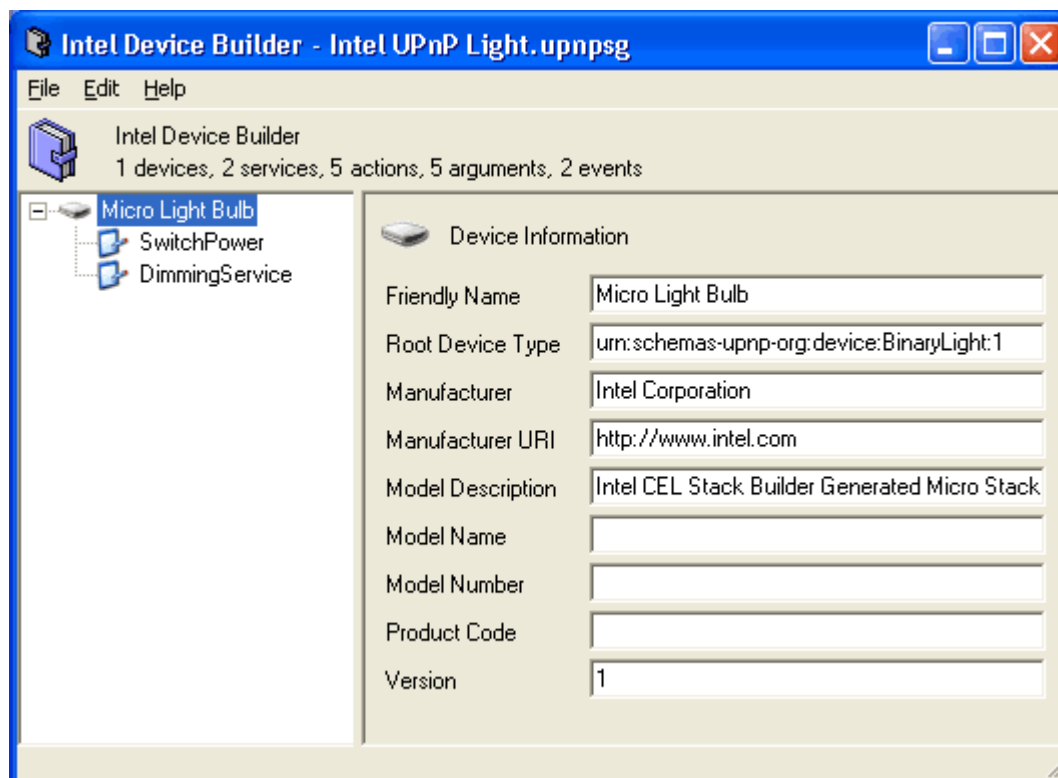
Intel Device Builder - Intel UPnP Light.upnpsg

File Edit Help

Intel Device Builder
1 devices, 2 services, 5 actions, 5 arguments, 2 events

Micro Light Bulb
SwitchPower
DimmingService

Device Information

Friendly Name Micro Light Bulb
Root Device Type urn:schemas-upnp-org:device:BinaryLight:1
Manufacturer Intel Corporation
Manufacturer URI http://www.intel.com
Model Description Intel CEL Stack Builder Generated Micro Stack
Model Name
Model Number
Product Code
Version 1